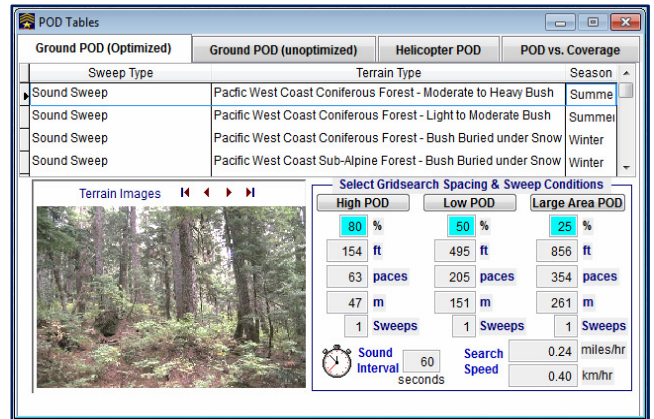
POD Tables

Ground POD (Optimized) | Ground POD (unoptimized) | Helicopter POD | POD vs. Coverage

| Sweep Type | Terrain Type | Season |
|---|---|---|
| Sound Sweep | Pacfic West Coast Coniferous Forest - Moderate to Heavy Bush | Summe |
| Sound Sweep | Pacific West Coast Coniferous Forest - Light to Moderate Bush | Summe |
| Sound Sweep | Pacific West Coast Coniferous Forest - Bush Buried under Snow | Winter |
| Sound Sweep | Pacific West Coast Sub-Alpine Forest - Bush Buried under Snow | Winter |

Terrain Images

Select Gridsearch Spacing & Sweep Conditions

| High POD | Low POD | Large Area POD |
|---|---|---|
| 80 % | 50 % | 25 % |
| 154 ft | 495 ft | 856 ft |
| 63 paces | 205 paces | 354 paces |
| 47 m | 151 m | 261 m |
| 1 Sweeps | 1 Sweeps | 1 Sweeps |

Sound Interval 60 seconds

Search Speed 0.24 miles/hr 0.40 km/hr